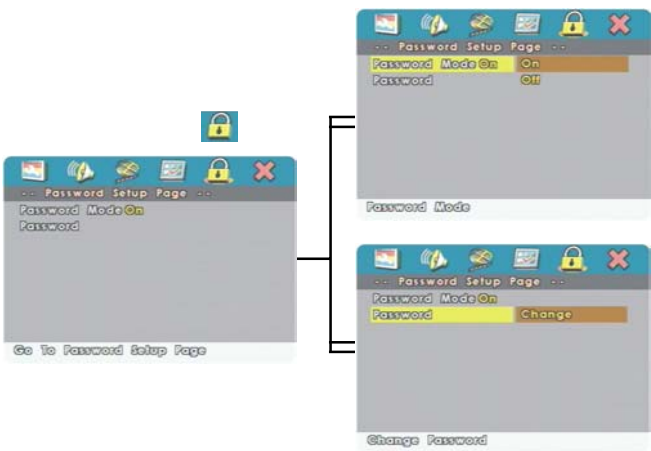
-- Password Setup Page --
Password Mode On
Password

Go To Password Setup Page

-- Password Setup Page --
Password Mode On | On
Password | Off

Password Mode

-- Password Setup Page --
Password Mode On
Password | Change

Change Password